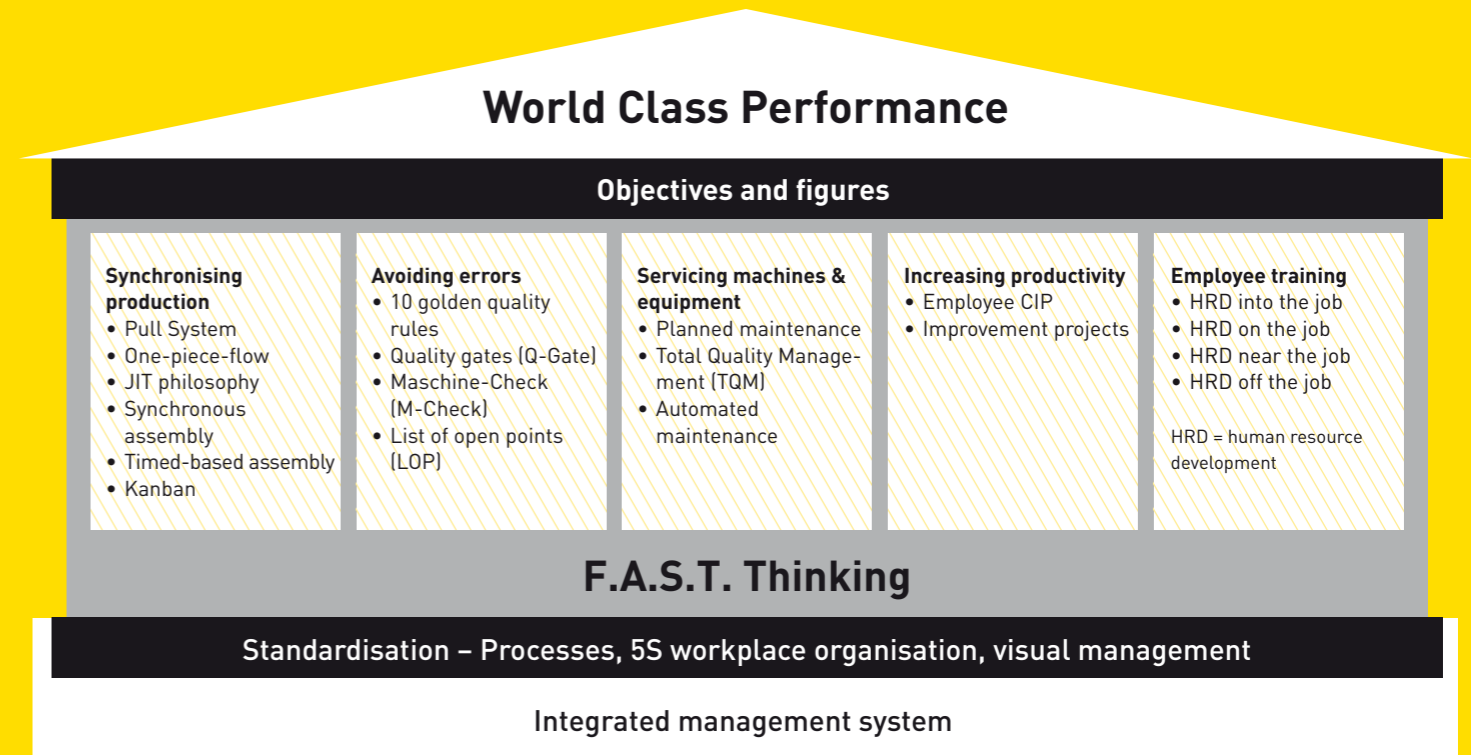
World Class Performance

Objectives and figures

Synchronising production
• Pull System
• One-piece-flow
• JIT philosophy
• Synchronous assembly
• Timed-based assembly
• Kanban

Avoiding errors
• 10 golden quality rules
• Quality gates (Q-Gate)
• Maschine-Check (M-Check)
• List of open points (LOP)

Servicing machines & equipment
• Planned maintenance
• Total Quality Management (TQM)
• Automated maintenance

Increasing productivity
• Employee CIP
• Improvement projects

Employee training
• HRD into the job
• HRD on the job
• HRD near the job
• HRD off the job

HRD = human resource development

F.A.S.T. Thinking

Standardisation – Processes, 5S workplace organisation, visual management

Integrated management system